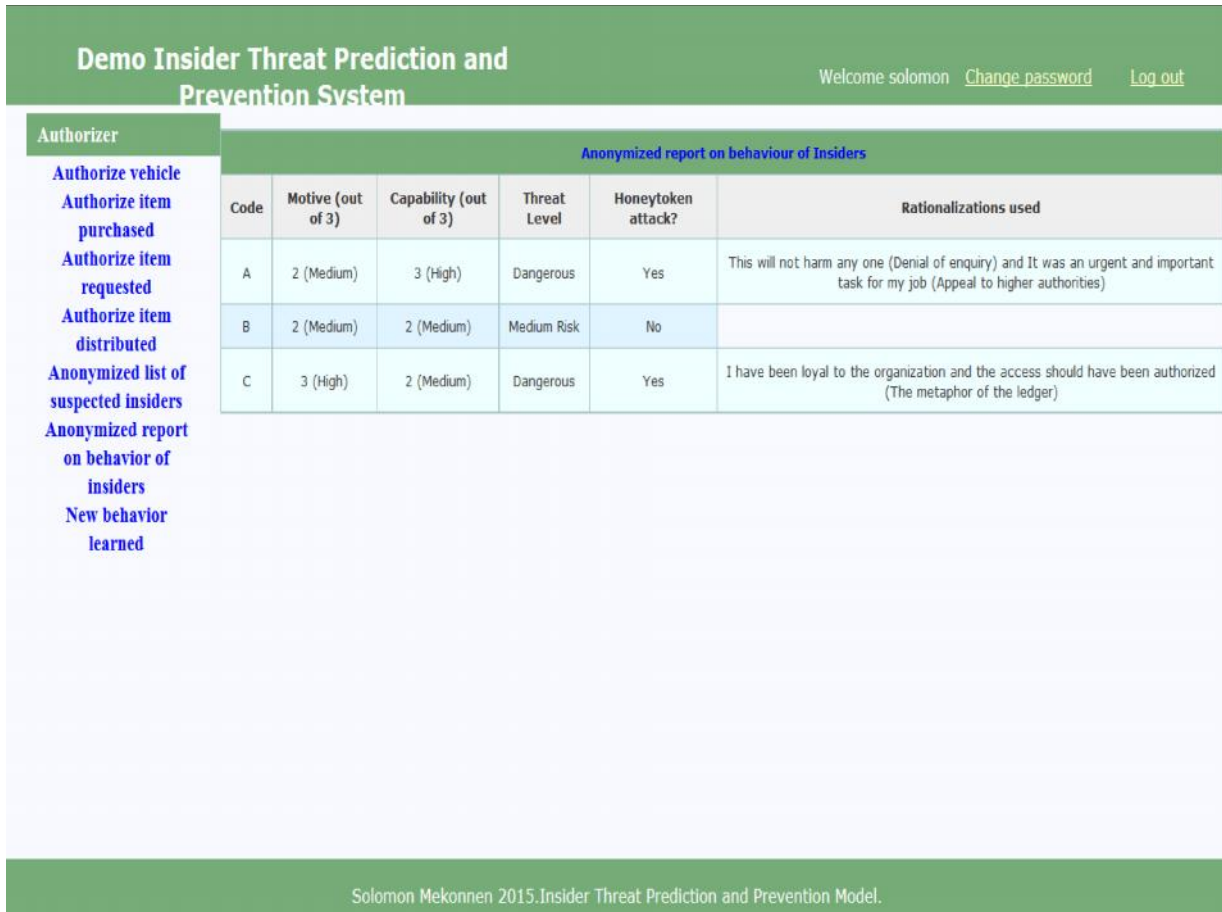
Demo Insider Threat Prediction and Prevention System

Welcome solomon Change password Log out

Authorizer

Authorize vehicle
Authorize item purchased
Authorize item requested
Authorize item distributed
Anonymized list of suspected insiders
Anonymized report on behavior of insiders
New behavior learned

Anonymized report on behaviour of Insiders

| Code | Motive (out of 3) | Capability (out of 3) | Threat Level | Honeytoken attack? | Rationalizations used |
|---|---|---|---|---|---|
| A | 2 (Medium) | 3 (High) | Dangerous | Yes | This will not harm any one (Denial of enquiry) and It was an urgent and important task for my job (Appeal to higher authorities) |
| B | 2 (Medium) | 2 (Medium) | Medium Risk | No | |
| C | 3 (High) | 2 (Medium) | Dangerous | Yes | I have been loyal to the organization and the access should have been authorized (The metaphor of the ledger) |

Solomon Mekonnen 2015.Insider Threat Prediction and Prevention Model.